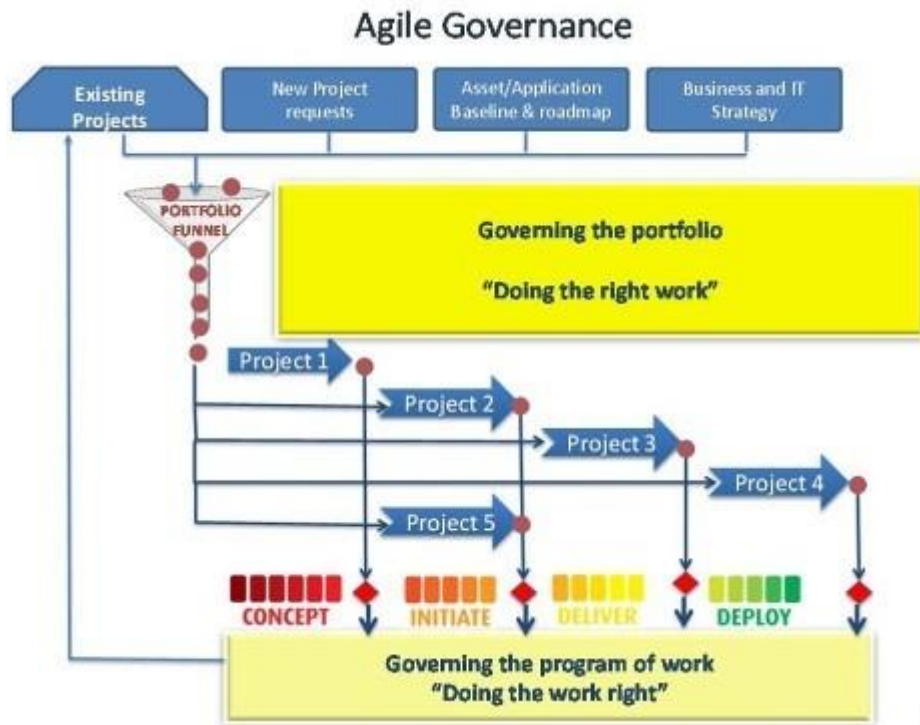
Agile Governance

Existing Projects

New Project requests

Asset/Application Baseline & roadmap

Business and IT Strategy

PORTFOLIO FUNNEL

Governing the portfolio

"Doing the right work"

Project 1

Project 2

Project 3

Project 4

Project 5

CONCEPT

INITIATE

DELIVER

DEPLOY

Governing the program of work

"Doing the work right"